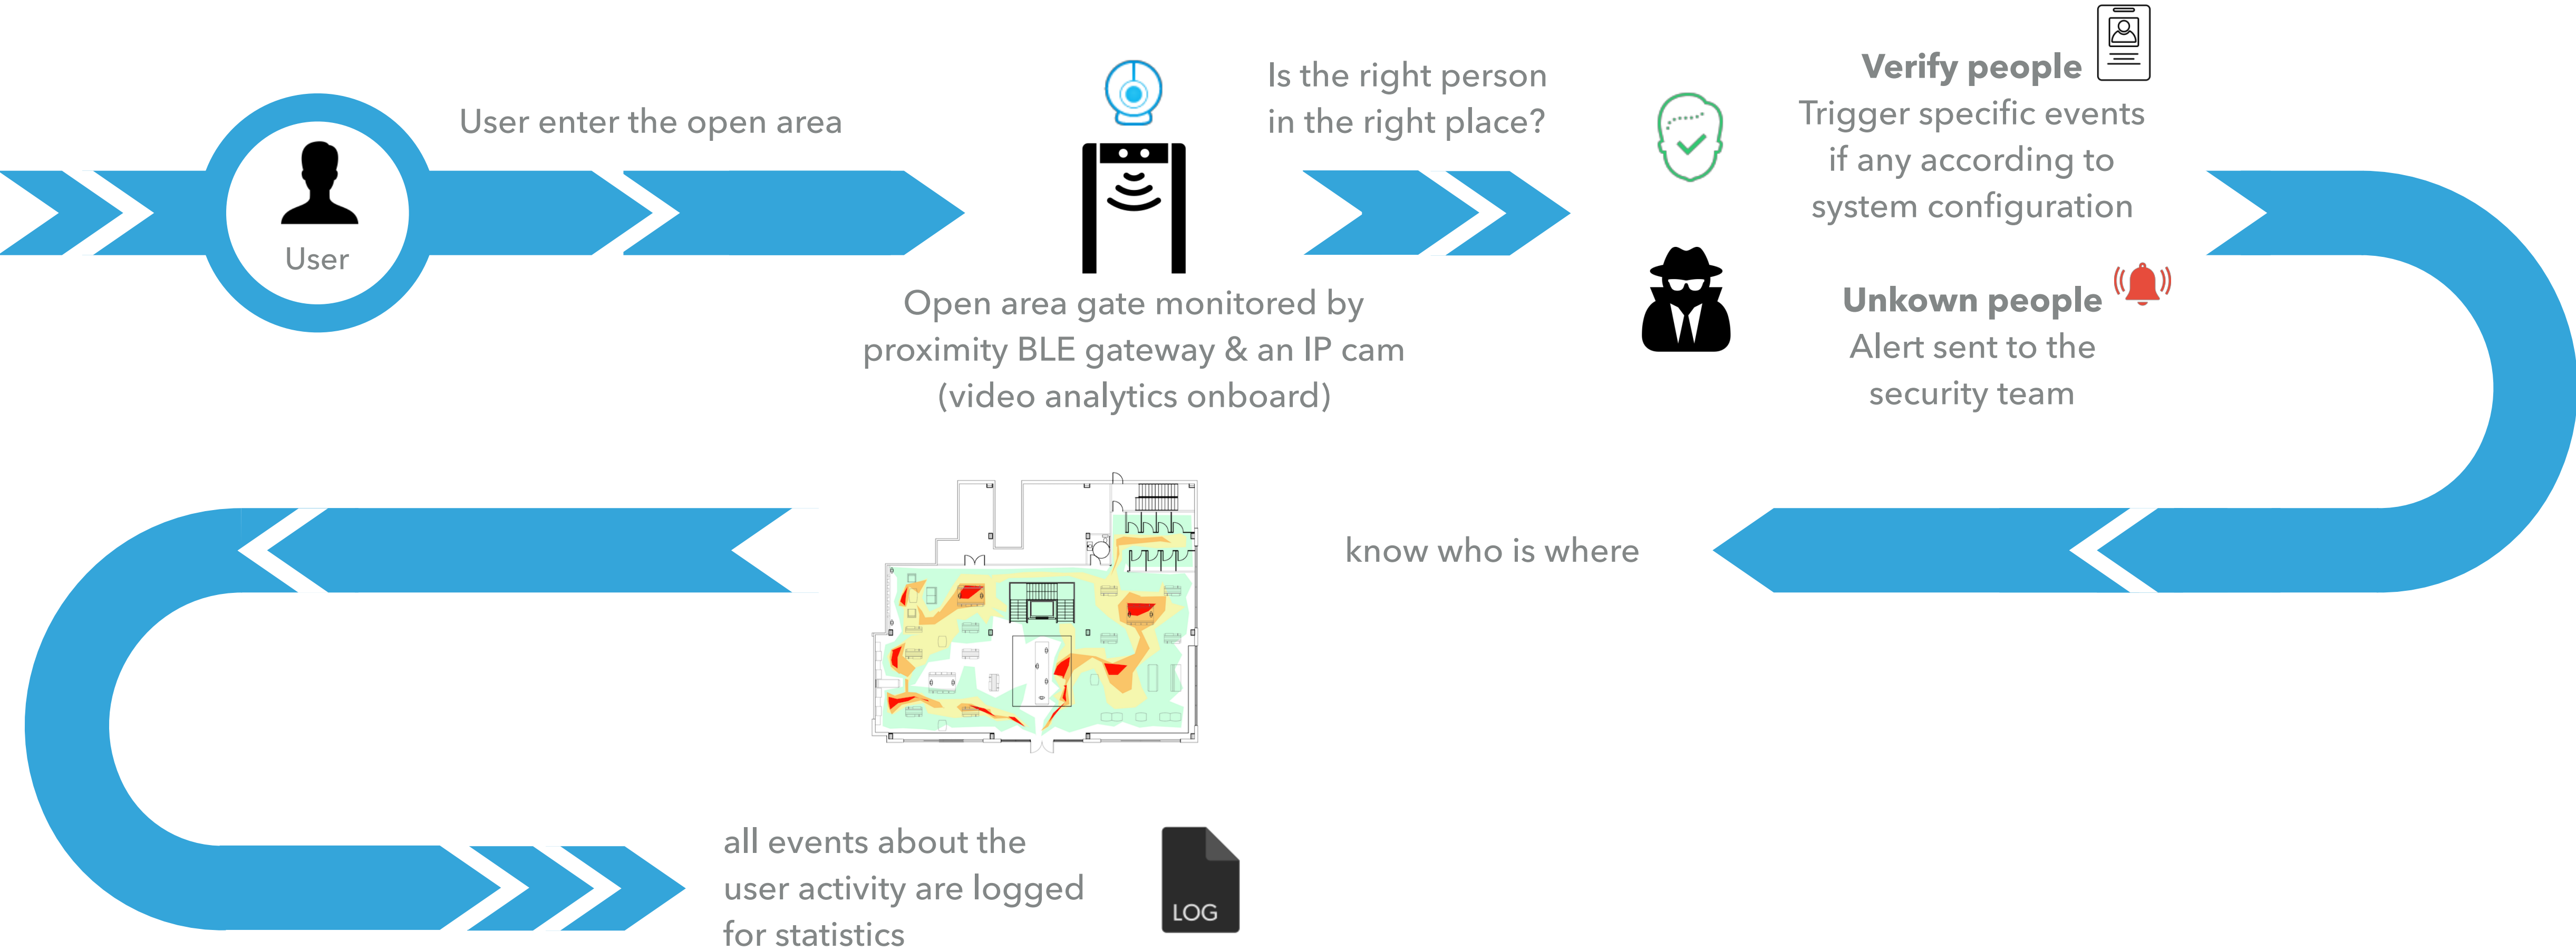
User

User enter the open area

Open area gate monitored by proximity BLE gateway & an IP cam (video analytics onboard)

Is the right person in the right place?

Verify people
Trigger specific events if any according to system configuration

Unkown people
Alert sent to the security team

know who is where

all events about the user activity are logged for statistics

LOG